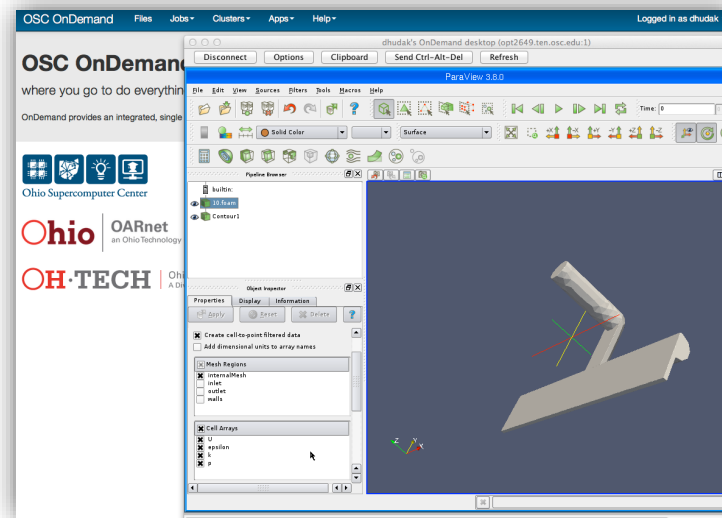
OSC OnDemand Files Jobs Clusters Apps Help Logged in as dhudak

OSC OnDemand

where you go to do everythin

OnDemand provides an integrated, single

Ohio Supercomputer Center

Ohio OARnet an Ohio Technology

OH·TECH Ohi A Di

dhudak's OnDemand desktop (opt2649.ten.osc.edu:1)

Disconnect Options Clipboard Send Ctrl-Alt-Del Refresh

ParaView 3.8.0

File Edit View Sources Filters Tools Macros Help

Time: 0

Solid Color Surface

Pipeline Browser

builtin:

10.foam

Contour1

Object Inspector

Properties Display Information

Apply Reset Delete ?

Create cell-to-point filtered data

Add dimensional units to array names

Mesh Regions

internalMesh

inlet

outlet

walls

Cell Arrays

U

epsilon

k

p